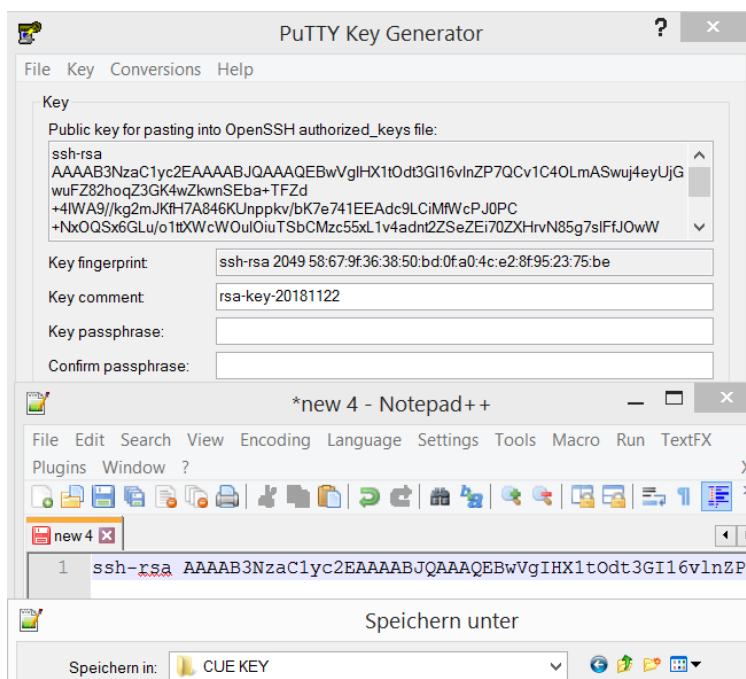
PuTTY Key Generator

? ✕

File Key Conversions Help

Key

Public key for pasting into OpenSSH authorized_keys file:

ssh-rsa
AAAAB3NzaC1yc2EAAAABJQAAAQEBwVglHX1tOdt3GI16vlnZP7QCv1C4OLmASwuj4eyUjGwuFZ82hoqZ3GK4wZkwnSEba+TFZd
+4lWA9//kg2mJKfH7A846KUnppkv/bK7e741EEAdc9LCiMfWcPJ0PC
+NxOQSx6GLu/o1ttXWcWOulOiuTSbCMzc55xL1v4adnt2ZSeZEi70ZXHrvN85g7slFfJOwW

Key fingerprint: ssh-rsa 2049 58:67:9f:36:38:50:bd:0f:a0:4c:e2:8f:95:23:75:be

Key comment: rsa-key-20181122

Key passphrase:

Confirm passphrase:

*new 4 - Notepad++

File Edit Search View Encoding Language Settings Tools Macro Run TextFX Plugins Window ?

new 4

1 ssh-rsa AAAAB3NzaC1yc2EAAAABJQAAAQEBwVgIHX1tOdt3GI16vlnZP

Speichern unter

Speichern in: CUE KEY